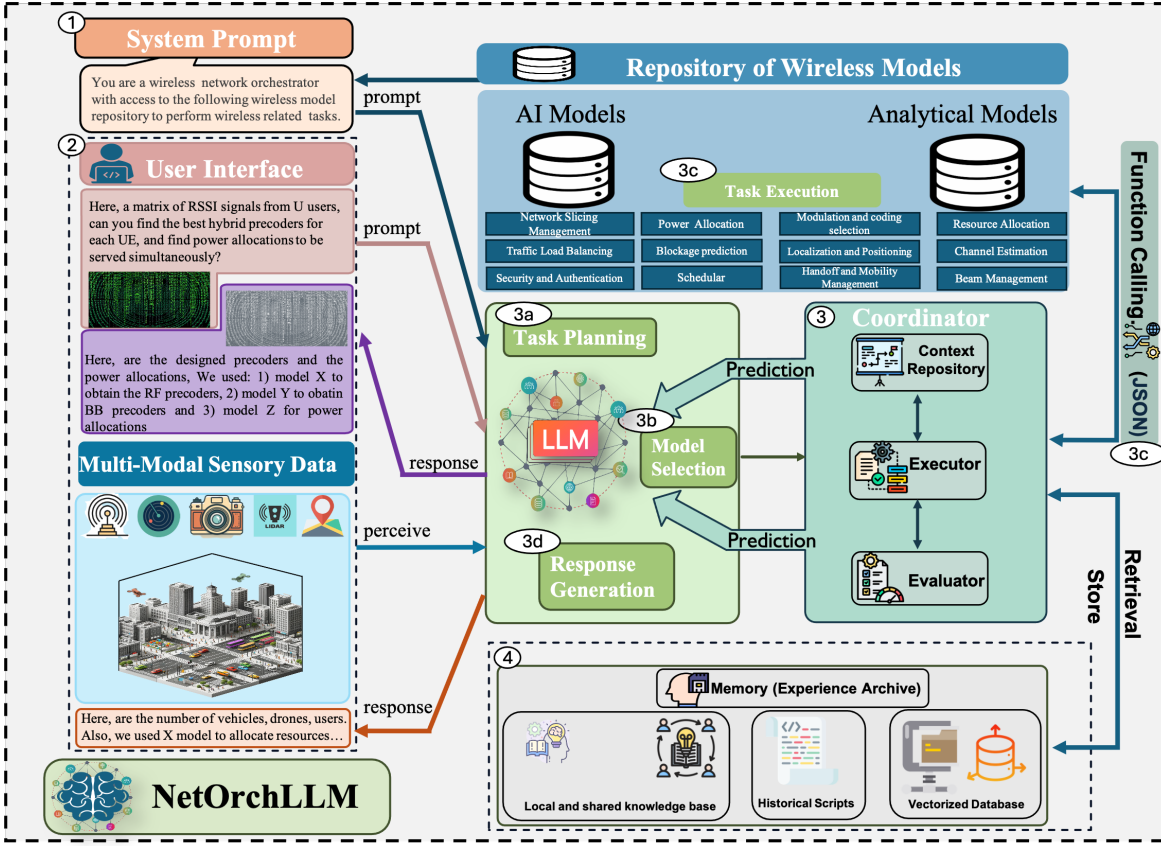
1
System Prompt

You are a wireless network orchestrator with access to the following wireless model repository to perform wireless related tasks.

prompt

Repository of Wireless Models

AI Models

Analytical Models

3c

Task Execution

| Network Slicing Management | Power Allocation | Modulation and coding selection | Resource Allocation |
|---|---|---|---|
| Traffic Load Balancing | Blockage prediction | Localization and Positioning | Channel Estimation |
| Security and Authentication | Schedular | Handoff and Mobility Management | Beam Management |

Function Calling (JSON)

3c

2
User Interface

Here, a matrix of RSSI signals from U users, can you find the best hybrid precoders for each UE, and find power allocations to be served simultaneously?

prompt

Here, are the designed precoders and the power allocations, We used: 1) model X to obtain the RF precoders, 2) model Y to obatin BB precoders and 3) model Z for power allocations

response

Multi-Modal Sensory Data

LIDAR

perceive

Here, are the number of vehicles, drones, users. Also, we used X model to allocate resources…

response

3a
Task Planning

LLM

3b
Model Selection

3d
Response Generation

Prediction

Prediction

3
Coordinator

Context Repository

Executor

Evaluator

Retrieval

Store

4
Memory (Experience Archive)

Local and shared knowledge base

Historical Scripts

Vectorized Database

NetOrchLLM